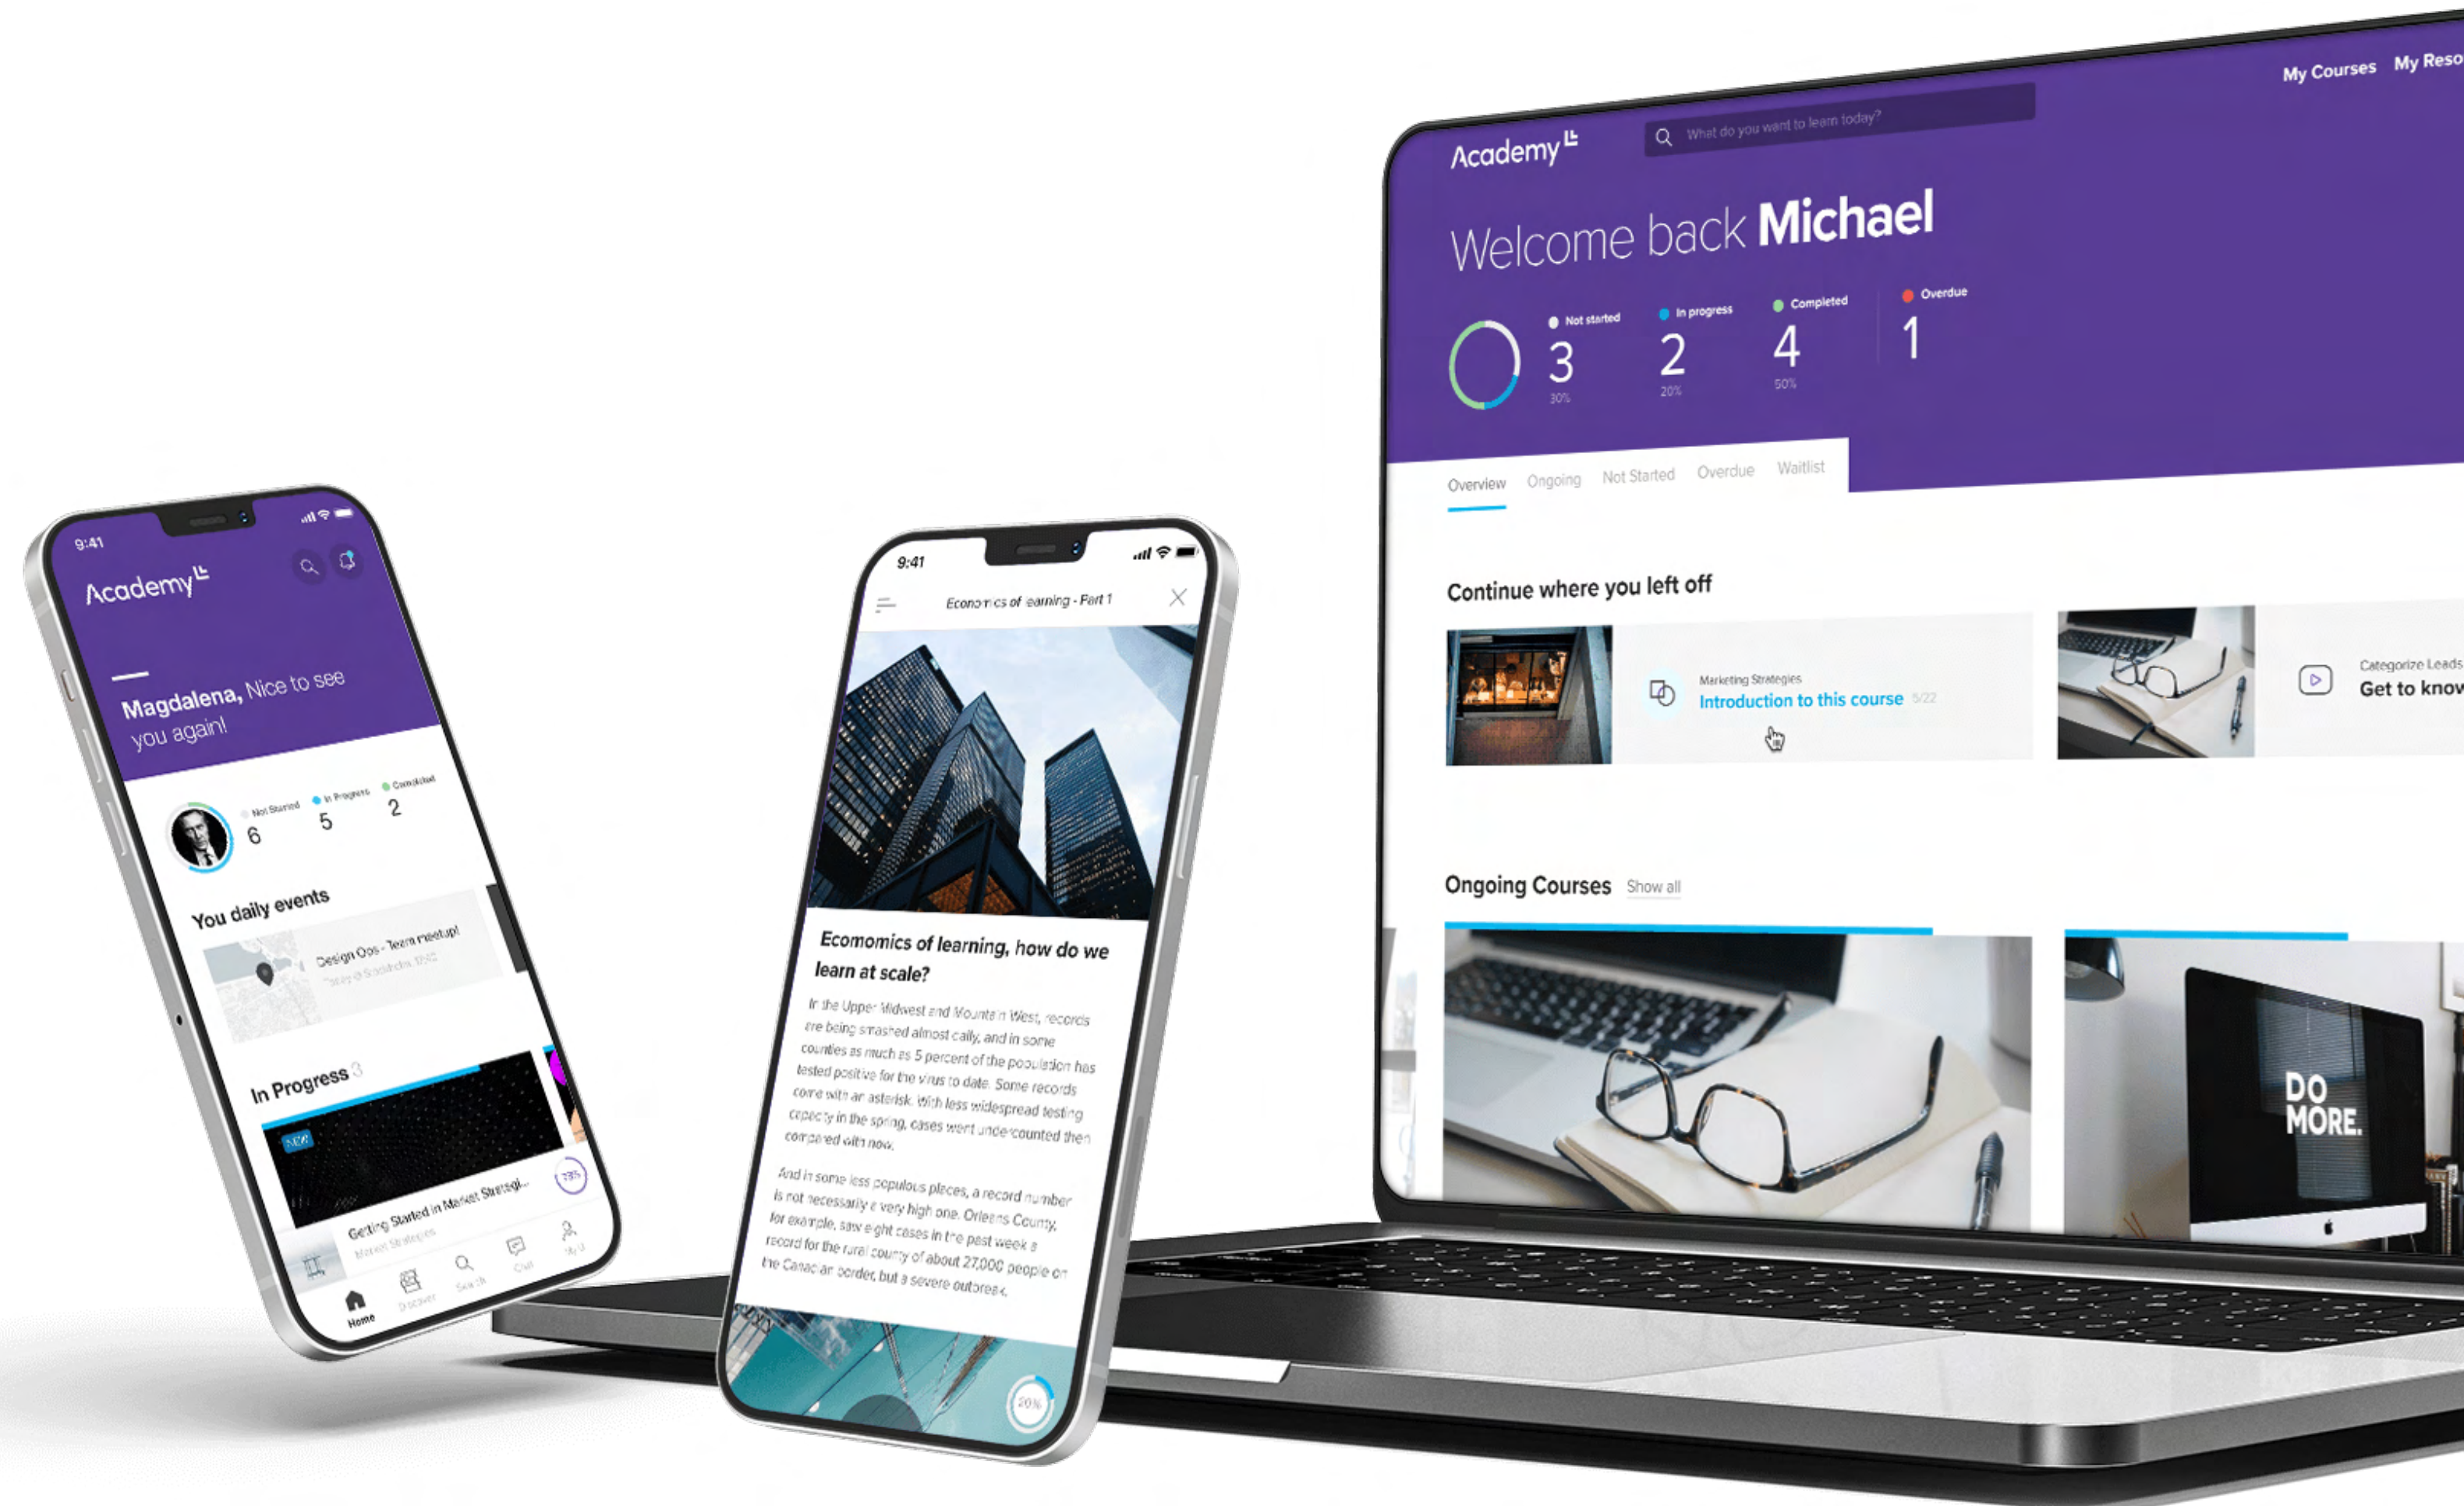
9:41

Academy

Magdalena, Nice to see you again!

Not Started 6
In Progress 5
Completed 2

You daily events

Design Ops - Team meetup!
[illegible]

In Progress 3

NEW

Getting Started in Market Strategi...
Market Strategies

78%

Home Discover Search Chat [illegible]

9:41

Economics of learning - Part 1

Ecomomics of learning, how do we learn at scale?

In the Upper Midwest and Mountain West, records are being smashed almost daily, and in some counties as much as 5 percent of the population has tested positive for the virus to date. Some records come with an asterisk. With less widespread testing capacity in the spring, cases went undercounted then compared with now.

And in some less populous places, a record number is not necessarily a very high one. Orleans County, for example, saw eight cases in the past week, a record for the rural county of about 27,000 people on the Canadian border, but a severe outbreak.

20%

My Courses My Reso

Academy

What do you want to learn today?

Welcome back Michael

Not started 3 30%
In progress 2 20%
Completed 4 50%
Overdue 1

Overview Ongoing Not Started Overdue Waitlist

Continue where you left off

Marketing Strategies
Introduction to this course 5/22

Categorize Leads
Get to know

Ongoing Courses Show all

DO MORE.